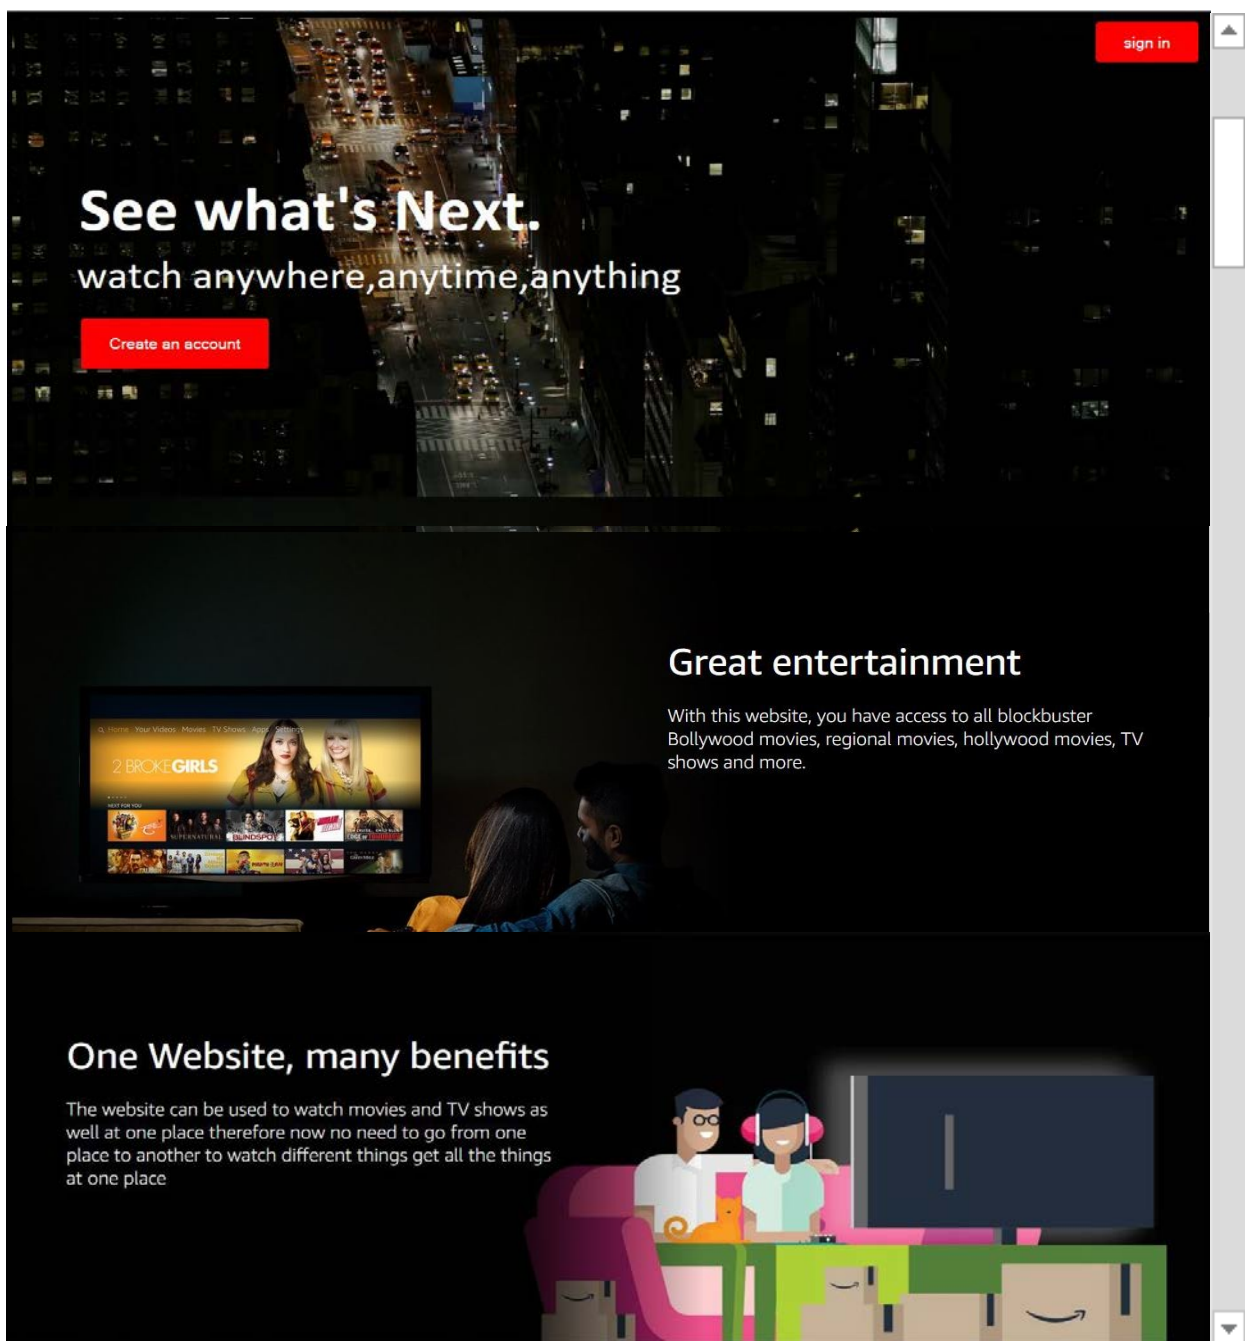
sign in

See what's Next.

watch anywhere,anytime,anything

Create an account

Home Your Videos Movies TV Shows Apps Settings

2 BROKE GIRLS

NEXT FOR YOU

SUPERNATURAL BLINDSPOT

Great entertainment

With this website, you have access to all blockbuster Bollywood movies, regional movies, hollywood movies, TV shows and more.

One Website, many benefits

The website can be used to watch movies and TV shows as well at one place therefore now no need to go from one place to another to watch different things get all the things at one place